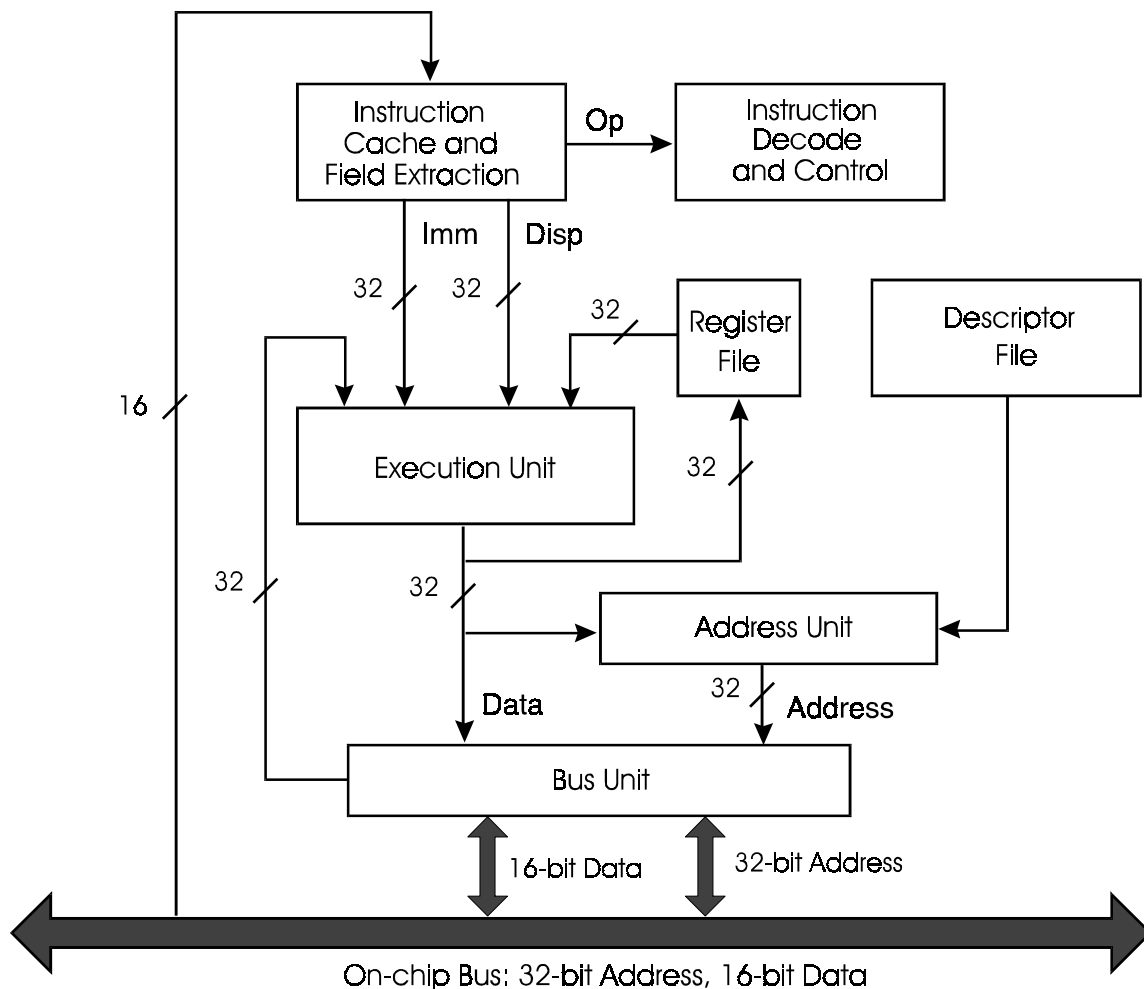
Instruction Cache and Field Extraction

Op

Instruction Decode and Control

Imm

Disp

32

32

32

Register File

Descriptor File

16

Execution Unit

32

32

32

Address Unit

32

Data

Address

Bus Unit

16-bit Data

32-bit Address

On-chip Bus: 32-bit Address, 16-bit Data